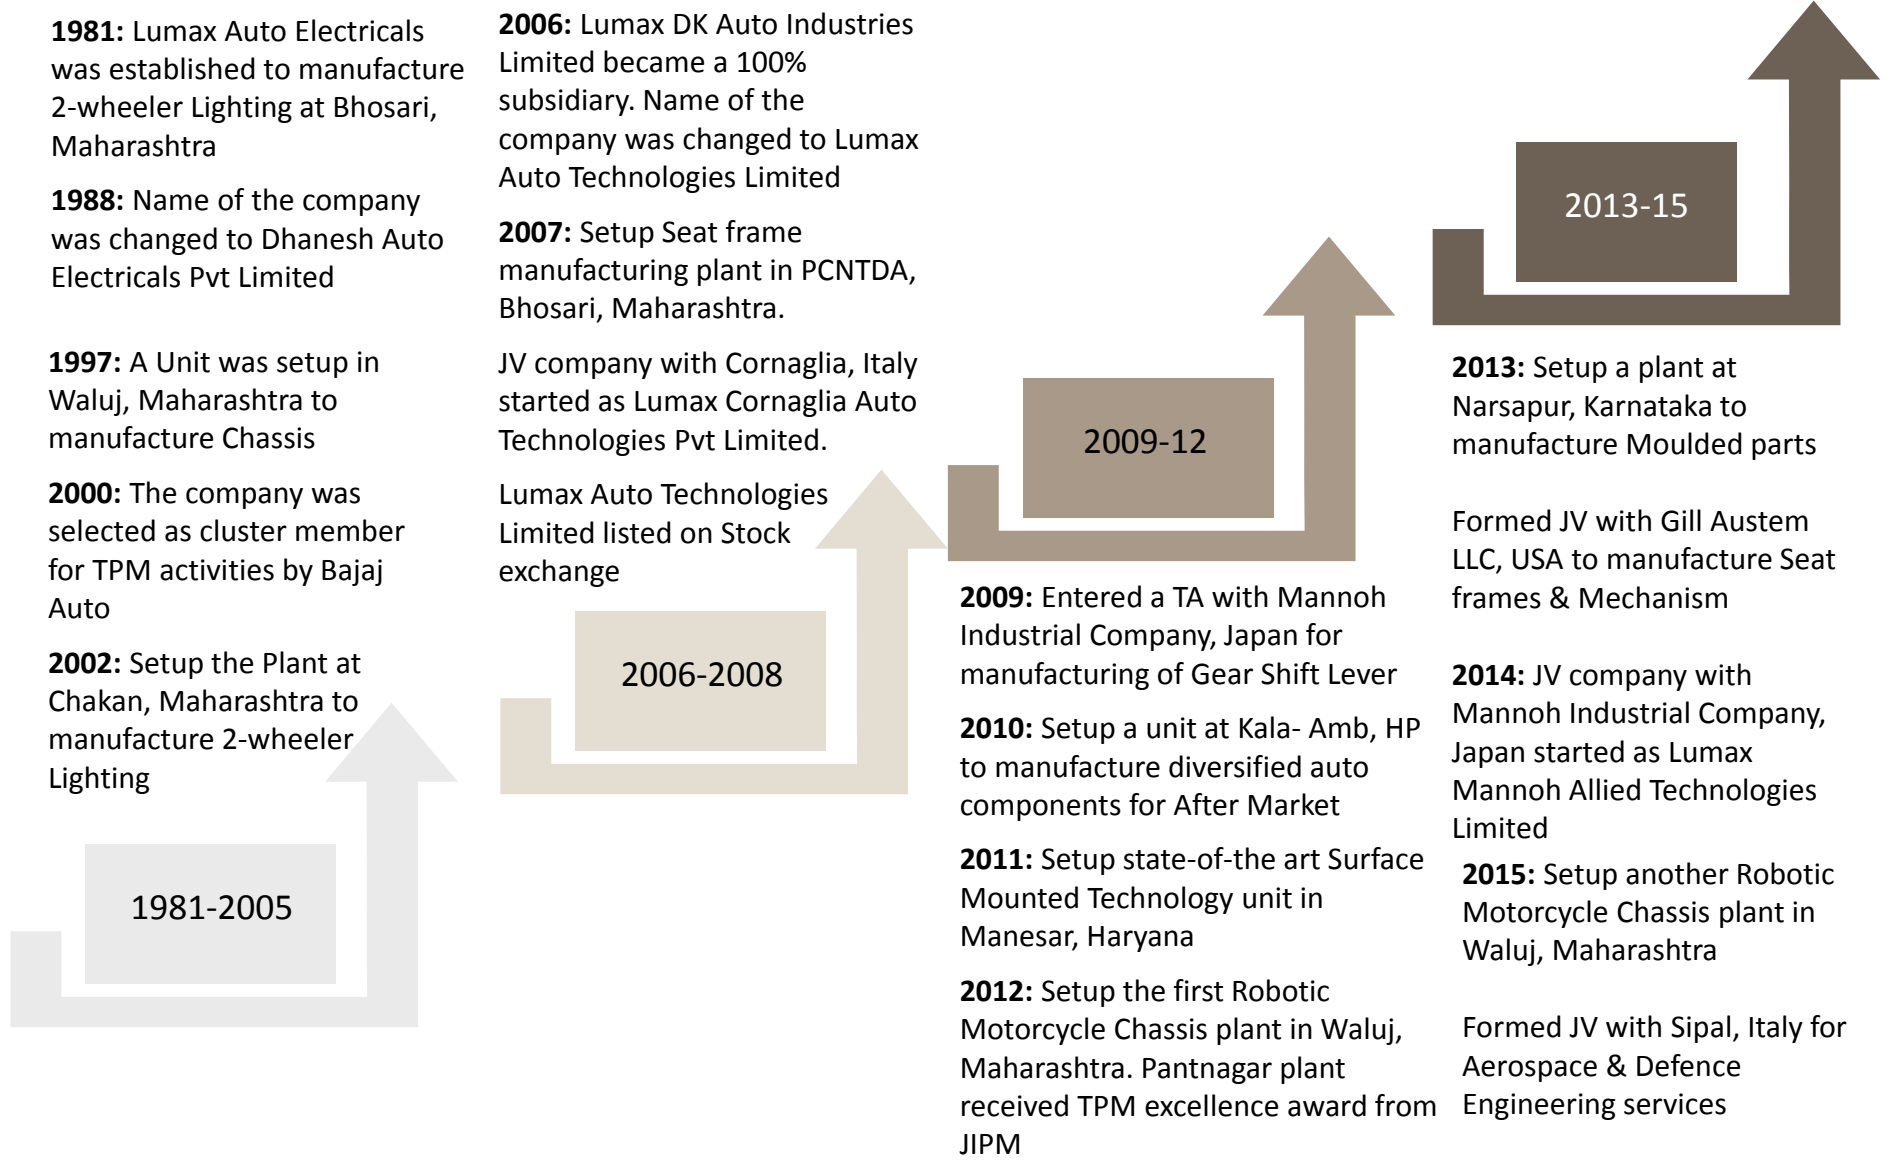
1981: Lumax Auto Electricals was established to manufacture 2-wheeler Lighting at Bhosari, Maharashtra

1988: Name of the company was changed to Dhanesh Auto Electricals Pvt Limited

1997: A Unit was setup in Waluj, Maharashtra to manufacture Chassis

2000: The company was selected as cluster member for TPM activities by Bajaj Auto

2002: Setup the Plant at Chakan, Maharashtra to manufacture 2-wheeler Lighting

1981-2005

2006: Lumax DK Auto Industries Limited became a 100% subsidiary. Name of the company was changed to Lumax Auto Technologies Limited

2007: Setup Seat frame manufacturing plant in PCNTDA, Bhosari, Maharashtra.

JV company with Cornaglia, Italy started as Lumax Cornaglia Auto Technologies Pvt Limited.

Lumax Auto Technologies Limited listed on Stock exchange

2006-2008

2009-12

2009: Entered a TA with Mannoh Industrial Company, Japan for manufacturing of Gear Shift Lever

2010: Setup a unit at Kala- Amb, HP to manufacture diversified auto components for After Market

2011: Setup state-of-the art Surface Mounted Technology unit in Manesar, Haryana

2012: Setup the first Robotic Motorcycle Chassis plant in Waluj, Maharashtra. Pantnagar plant received TPM excellence award from JIPM

2013-15

2013: Setup a plant at Narsapur, Karnataka to manufacture Moulded parts

Formed JV with Gill Austem LLC, USA to manufacture Seat frames & Mechanism

2014: JV company with Mannoh Industrial Company, Japan started as Lumax Mannoh Allied Technologies Limited

2015: Setup another Robotic Motorcycle Chassis plant in Waluj, Maharashtra

Formed JV with Sipal, Italy for Aerospace & Defence Engineering services